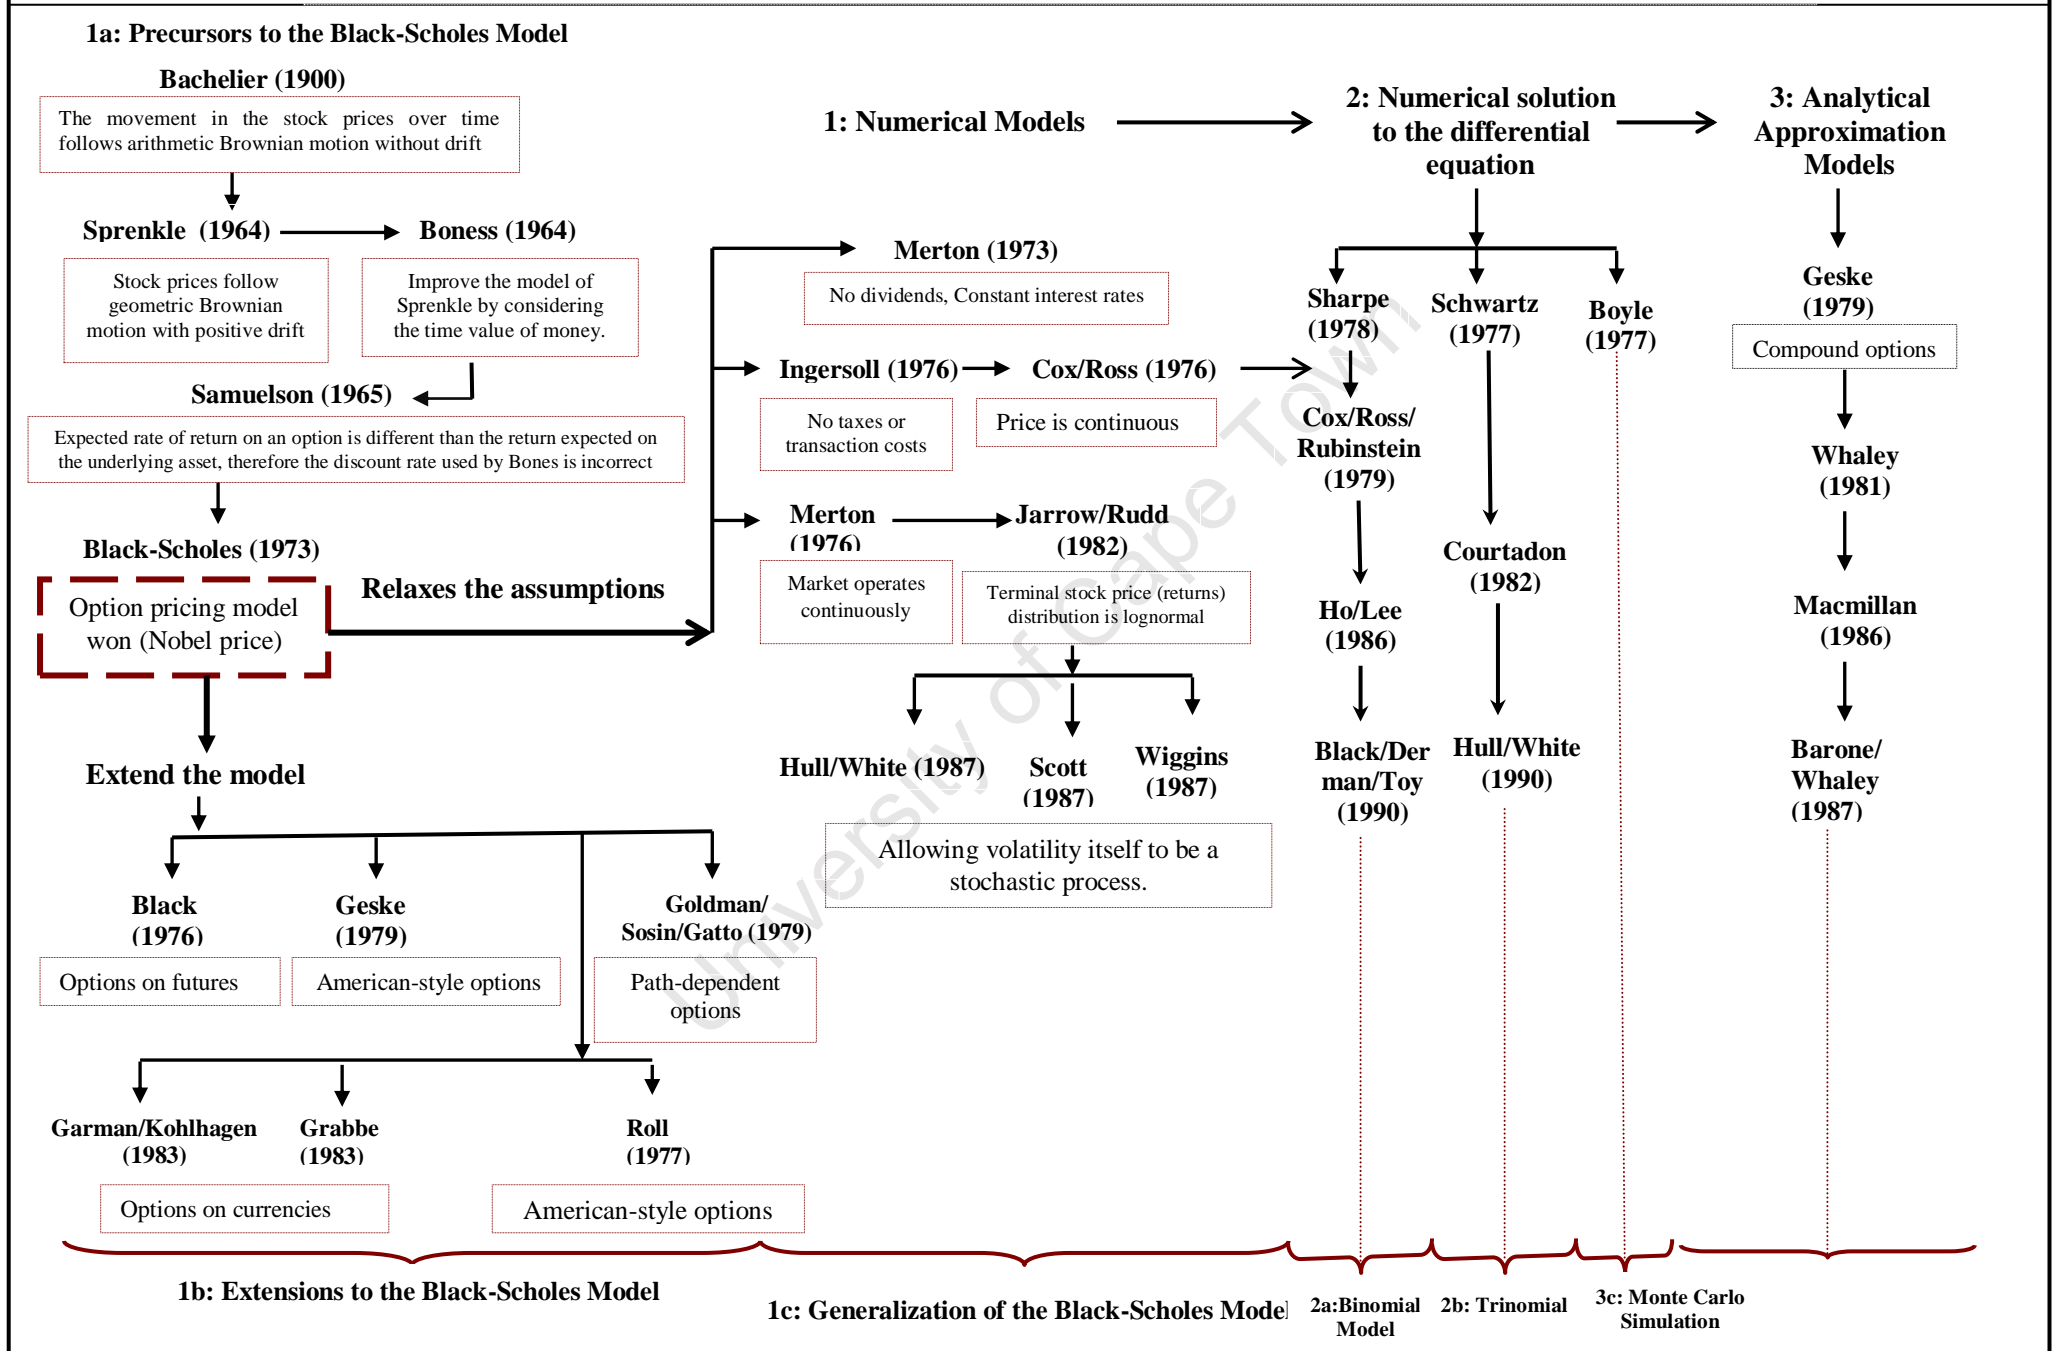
1a: Precursors to the Black-Scholes Model

Bachelier (1900)

The movement in the stock prices over time follows arithmetic Brownian motion without drift

Sprenkle (1964)

Boness (1964)

Stock prices follow geometric Brownian motion with positive drift

Improve the model of Sprenkle by considering the time value of money.

Samuelson (1965)

Expected rate of return on an option is different than the return expected on the underlying asset, therefore the discount rate used by Bones is incorrect

Black-Scholes (1973)

Option pricing model won (Nobel price)

Relaxes the assumptions

Extend the model

Black (1976)

Options on futures

Geske (1979)

American-style options

Goldman/ Sosin/Gatto (1979)

Path-dependent options

Garman/Kohlhagen (1983)

Grabbe (1983)

Options on currencies

Roll (1977)

American-style options

1b: Extensions to the Black-Scholes Model

1: Numerical Models

Merton (1973)

No dividends, Constant interest rates

Ingersoll (1976)

No taxes or transaction costs

Cox/Ross (1976)

Price is continuous

Merton (1976)

Market operates continuously

Jarrow/Rudd (1982)

Terminal stock price (returns) distribution is lognormal

Hull/White (1987)

Scott (1987)

Wiggins (1987)

Allowing volatility itself to be a stochastic process.

1c: Generalization of the Black-Scholes Model

2: Numerical solution to the differential equation

Sharpe (1978)

Cox/Ross/ Rubinstein (1979)

Ho/Lee (1986)

Black/Derman/Toy (1990)

Schwartz (1977)

Courtadon (1982)

Hull/White (1990)

Boyle (1977)

2a:Binomial Model

2b: Trinomial

3c: Monte Carlo Simulation

3: Analytical Approximation Models

Geske (1979)

Compound options

Whaley (1981)

Macmillan (1986)

Barone/ Whaley (1987)

University of Cape Town